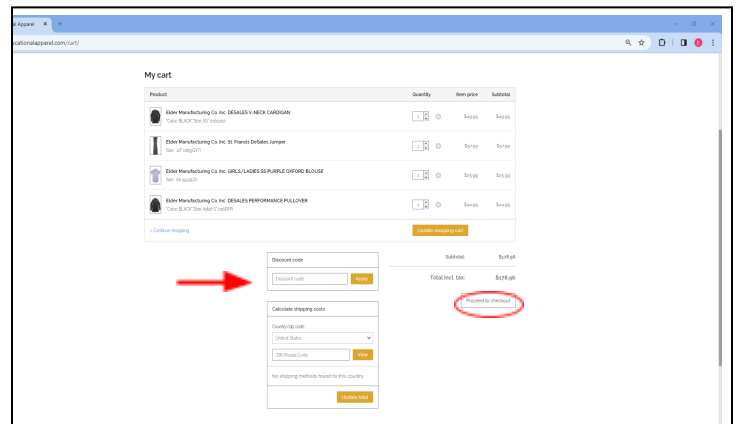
al Apparel ×
ucationalapparel.com/cart/

My cart

| Product | Quantity | Item price | Subtotal |
|---|---|---|---|
| Elder Manufacturing Co. Inc. DESALES V-NECK CARDIGAN "Color: BLACK""Size: XS" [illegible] | 1 | $45.99 | $45.99 |
| Elder Manufacturing Co. Inc. St. Francis DeSales Jumper Size: 12" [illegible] | 1 | $57.99 | $57.99 |
| Elder Manufacturing Co. Inc. GIRLS/LADIES SS PURPLE OXFORD BLOUSE Size: XS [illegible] | 1 | $25.99 | $25.99 |
| Elder Manufacturing Co. Inc. DESALES PERFORMANCE PULLOVER "Color: BLACK""Size: Adult S" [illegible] | 1 | $44.99 | $44.99 |

« Continue shopping
Update shopping cart

Discount code
Discount code
Apply

Subtotal: $178.96
Total incl. tax: $178.96

Proceed to checkout

Calculate shipping costs
Country/zip code:
United States
ZIP/Postal Code
View
No shipping methods found for this country
Update total